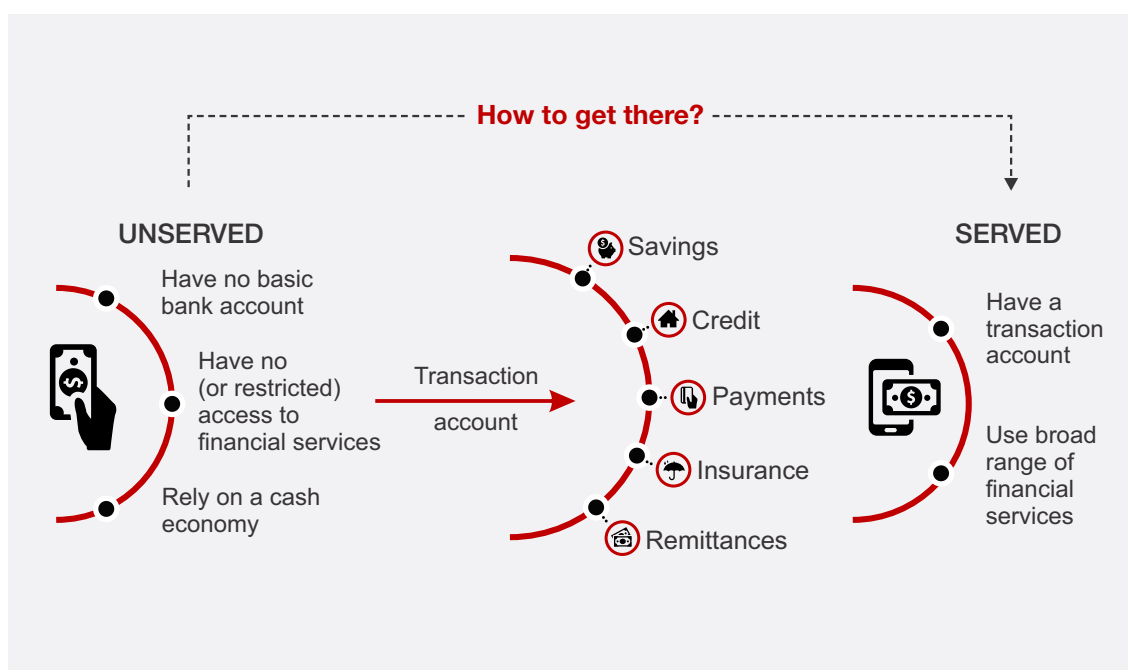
How to get there?

UNSERVED

Have no basic bank account

Have no (or restricted) access to financial services

Rely on a cash economy

Transaction account

Savings

Credit

Payments

Insurance

Remittances

SERVED

Have a transaction account

Use broad range of financial services